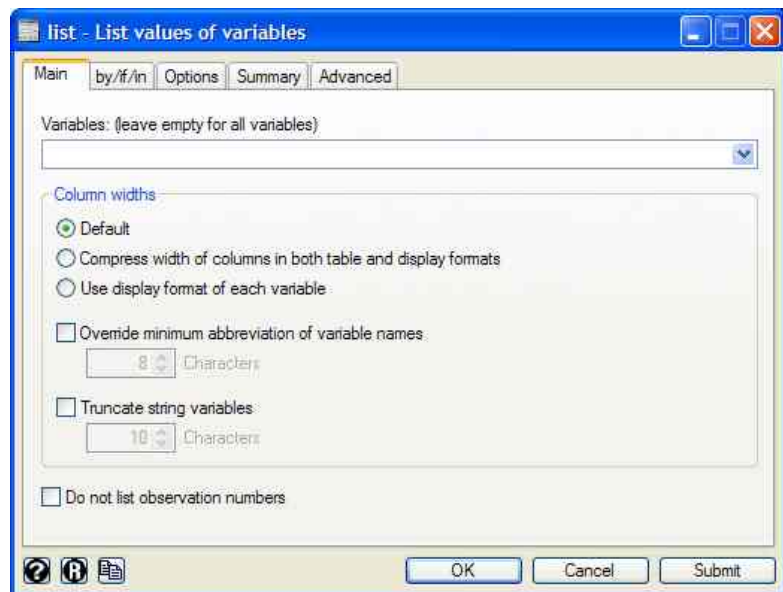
list - List values of variables

Main | by/if/in | Options | Summary | Advanced

Variables: (leave empty for all variables)

Column widths

Default

Compress width of columns in both table and display formats

Use display format of each variable

Override minimum abbreviation of variable names

8 Characters

Truncate string variables

10 Characters

Do not list observation numbers

OK | Cancel | Submit